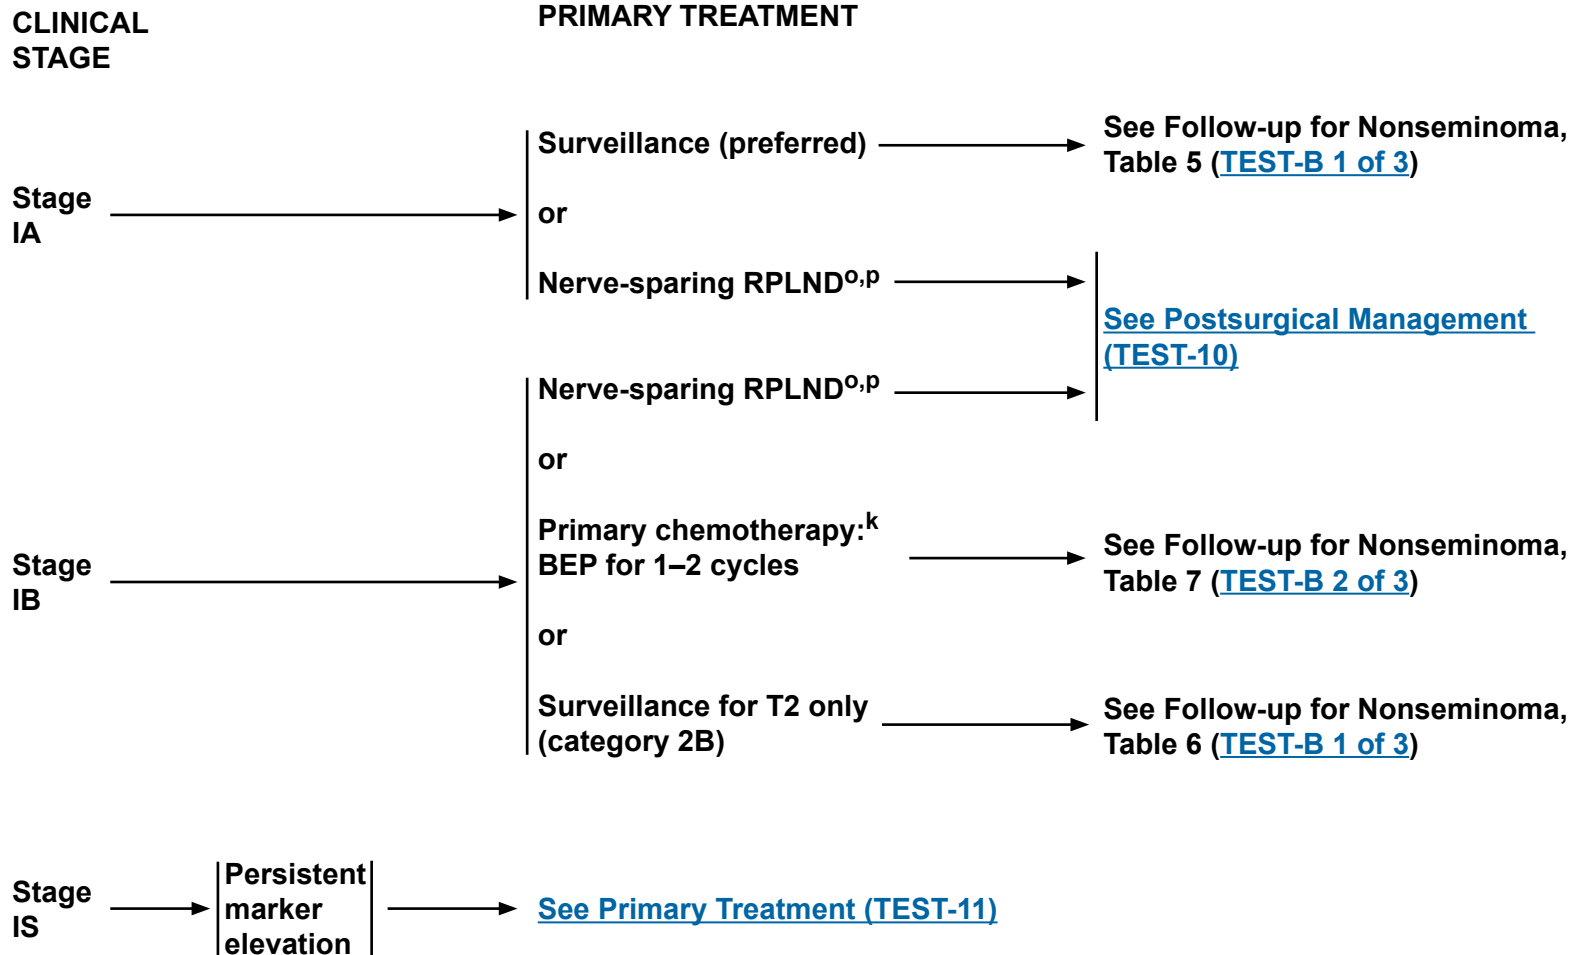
CLINICAL STAGE

PRIMARY TREATMENT

Stage IA

Surveillance (preferred)

See Follow-up for Nonseminoma, Table 5 (TEST-B 1 of 3)

or

Nerve-sparing RPLND$^{o,p}$

See Postsurgical Management (TEST-10)

Stage IB

Nerve-sparing RPLND$^{o,p}$

or

Primary chemotherapy:$^{k}$ BEP for 1–2 cycles

See Follow-up for Nonseminoma, Table 7 (TEST-B 2 of 3)

or

Surveillance for T2 only (category 2B)

See Follow-up for Nonseminoma, Table 6 (TEST-B 1 of 3)

Stage IS

Persistent marker elevation

See Primary Treatment (TEST-11)